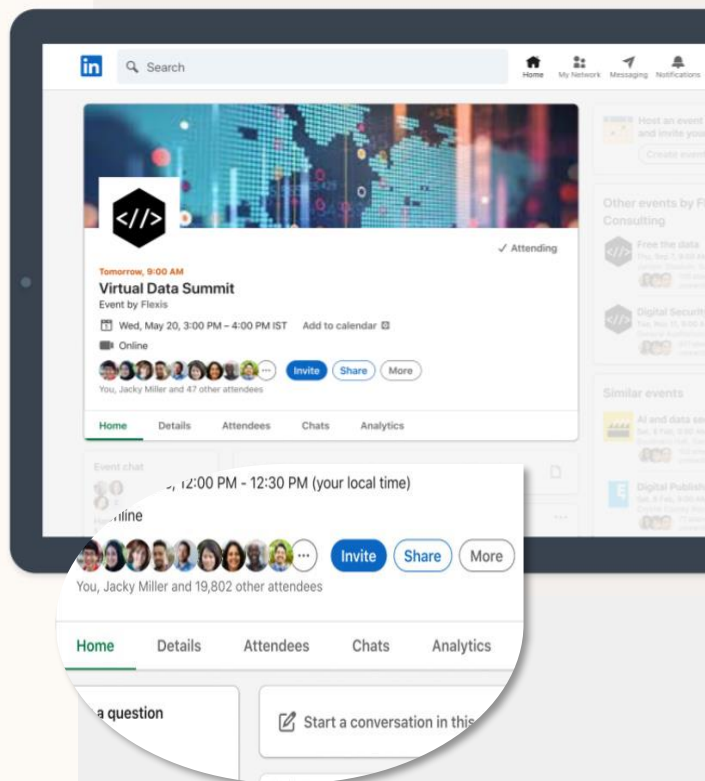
in Search

Home My Network Messaging Notifications

</>

✓ Attending

Tomorrow, 9:00 AM

Virtual Data Summit

Event by Flexis

Wed, May 20, 3:00 PM – 4:00 PM IST Add to calendar

Online

Invite Share More

You, Jacky Miller and 47 other attendees

Home Details Attendees Chats Analytics

Event chat

Host an event and invite you

Create event

Other events by Fl Consulting

Free the data

Digital Securit

Similar events

AI and data se

Digital Publish

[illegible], 12:00 PM - 12:30 PM (your local time)

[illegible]nline

Invite Share More

You, Jacky Miller and 19,802 other attendees

Home Details Attendees Chats Analytics

a question

Start a conversation in this